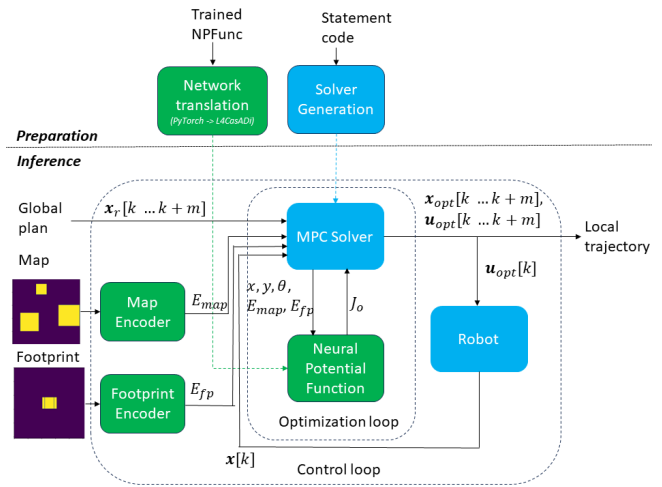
Trained NPFunc

Statement code

Network translation
(PyTorch -> L4CasADi)

Solver Generation

Preparation

Inference

Global plan

$\boldsymbol{x}_r[k \ \dots k+m]$

MPC Solver

$\boldsymbol{x}_{opt}[k \ \dots k+m]$, $\boldsymbol{u}_{opt}[k \ \dots k+m]$

Local trajectory

Map

Map Encoder

$E_{map}$

$x, y, \theta$, $E_{map}$, $E_{fp}$

$J_o$

$\boldsymbol{u}_{opt}[k]$

Robot

Footprint

Footprint Encoder

$E_{fp}$

Neural Potential Function

Optimization loop

$\boldsymbol{x}[k]$

Control loop